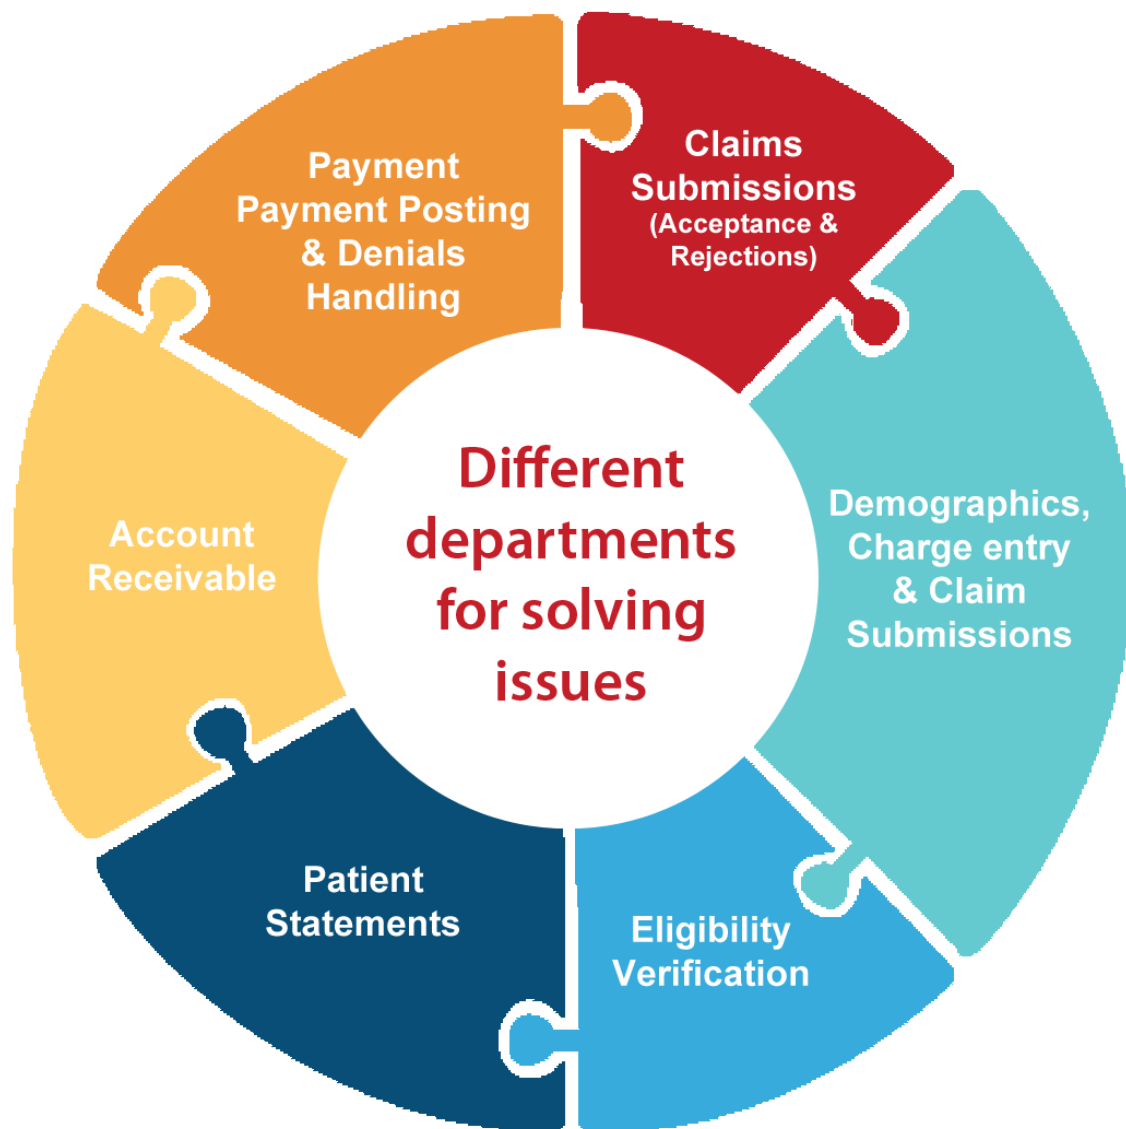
Payment Payment Posting & Denials Handling

Claims Submissions (Acceptance & Rejections)

Demographics, Charge entry & Claim Submissions

Eligibility Verification

Patient Statements

Account Receivable

Different departments for solving issues